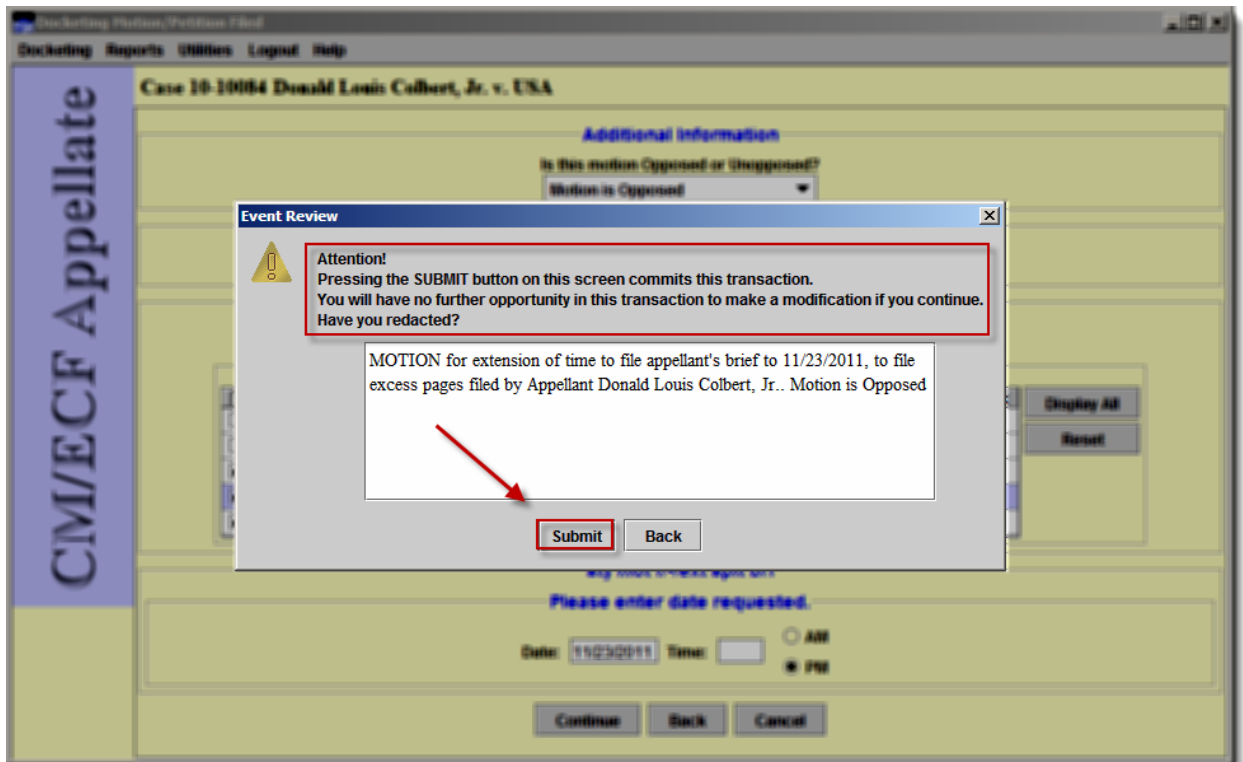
Docketing Motion/Petition Filed

Docketing Reports Utilities Logout Help

CM/ECF Appellate

Case 10-10084 Donald Louis Colbert, Jr. v. USA

Additional Information

Is this motion Opposed or Unopposed?

Motion is Opposed

Event Review

Attention!
Pressing the SUBMIT button on this screen commits this transaction.
You will have no further opportunity in this transaction to make a modification if you continue.
Have you redacted?

MOTION for extension of time to file appellant's brief to 11/23/2011, to file excess pages filed by Appellant Donald Louis Colbert, Jr.. Motion is Opposed

Submit Back

Display All

Reset

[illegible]

Please enter date requested.

Date: 11/23/2011 Time: AM PM

Continue Back Cancel